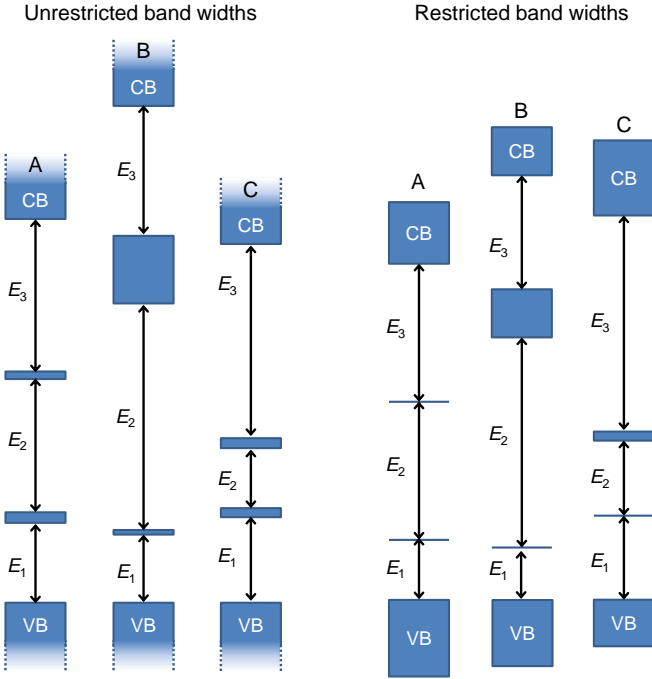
Unrestricted band widths

A
CB
$E_3$
$E_2$
$E_1$
VB

B
CB
$E_3$
$E_2$
$E_1$
VB

C
CB
$E_3$
$E_2$
$E_1$
VB

Restricted band widths

A
CB
$E_3$
$E_2$
$E_1$
VB

B
CB
$E_3$
$E_2$
$E_1$
VB

C
CB
$E_3$
$E_2$
$E_1$
VB